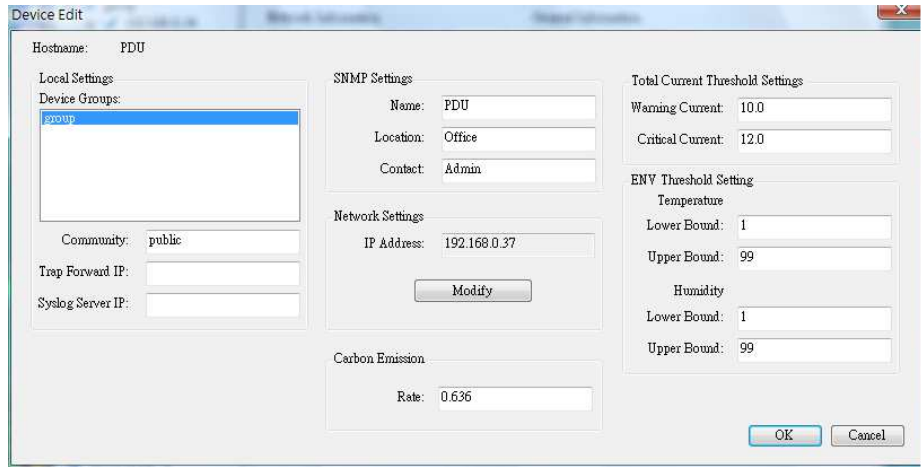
Device Edit

Hostname: PDU

Local Settings
Device Groups:
group

Community: public
Trap Forward IP:
Syslog Server IP:

SNMP Settings
Name: PDU
Location: Office
Contact: Admin

Network Settings
IP Address: 192.168.0.37
Modify

Carbon Emission
Rate: 0.636

Total Current Threshold Settings
Warning Current: 10.0
Critical Current: 12.0

ENV Threshold Setting
Temperature
Lower Bound: 1
Upper Bound: 99
Humidity
Lower Bound: 1
Upper Bound: 99

OK
Cancel